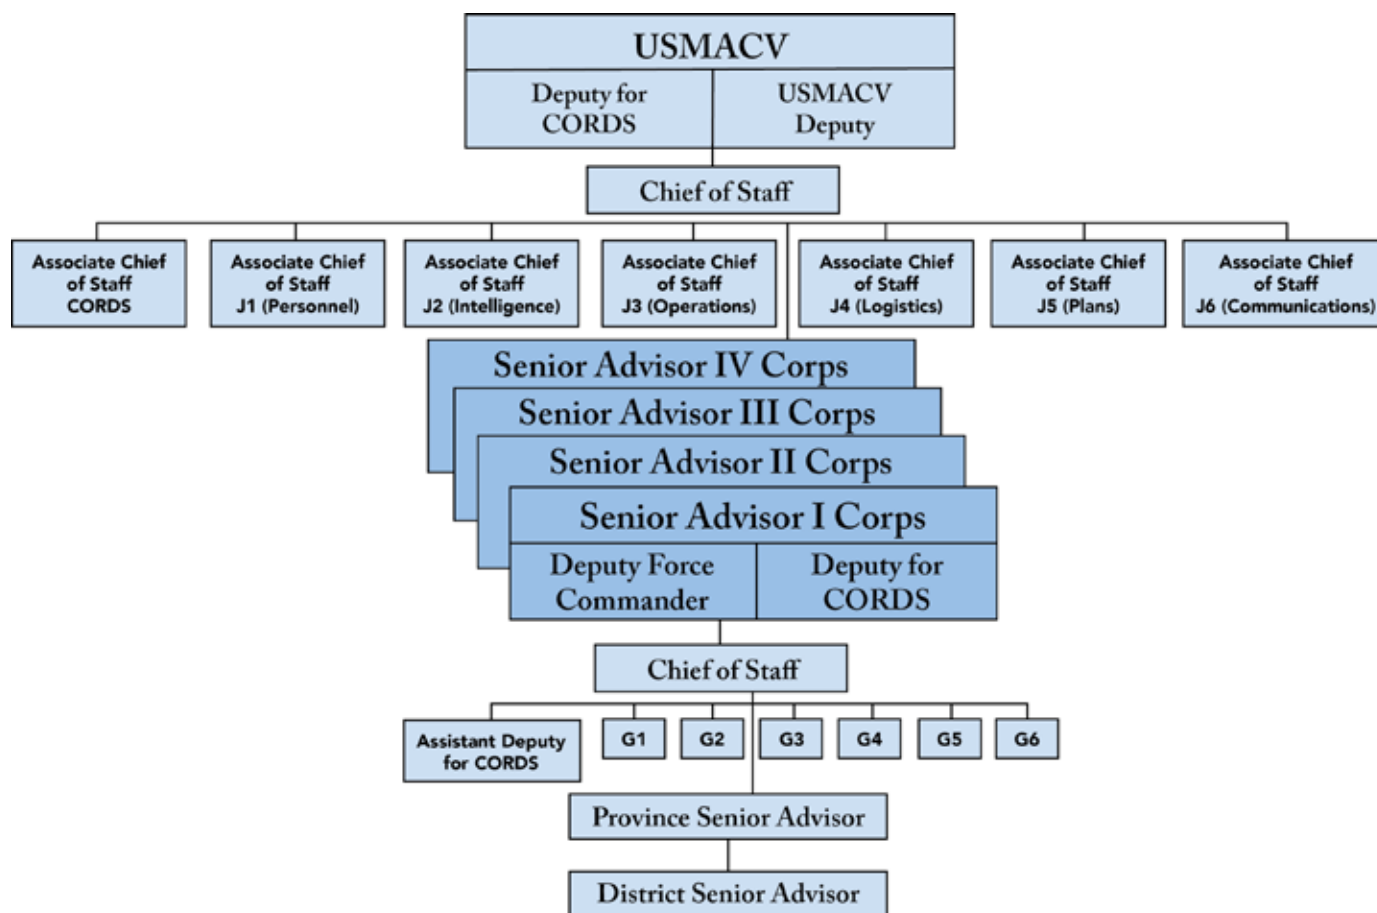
USMACV

Deputy for CORDS

USMACV Deputy

Chief of Staff

Associate Chief of Staff CORDS

Associate Chief of Staff J1 (Personnel)

Associate Chief of Staff J2 (Intelligence)

Associate Chief of Staff J3 (Operations)

Associate Chief of Staff J4 (Logistics)

Associate Chief of Staff J5 (Plans)

Associate Chief of Staff J6 (Communications)

Senior Advisor IV Corps

Senior Advisor III Corps

Senior Advisor II Corps

Senior Advisor I Corps

Deputy Force Commander

Deputy for CORDS

Chief of Staff

Assistant Deputy for CORDS

G1

G2

G3

G4

G5

G6

Province Senior Advisor

District Senior Advisor